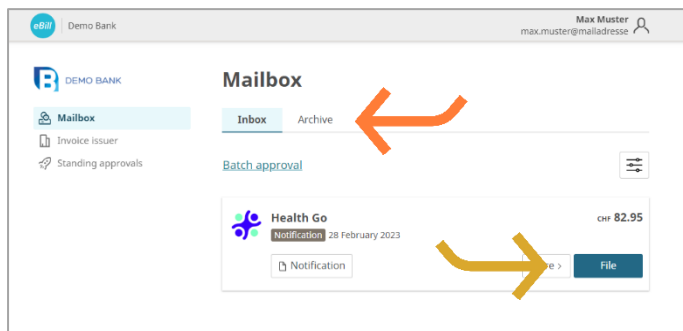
eBill | Demo Bank

Max Muster
max.muster@mailadresse

DEMO BANK

Mailbox
Invoice issuer
Standing approvals

Mailbox

Inbox Archive

Batch approval

Health Go
CHF 82.95
Notification 28 February 2023

Notification
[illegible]e >
File